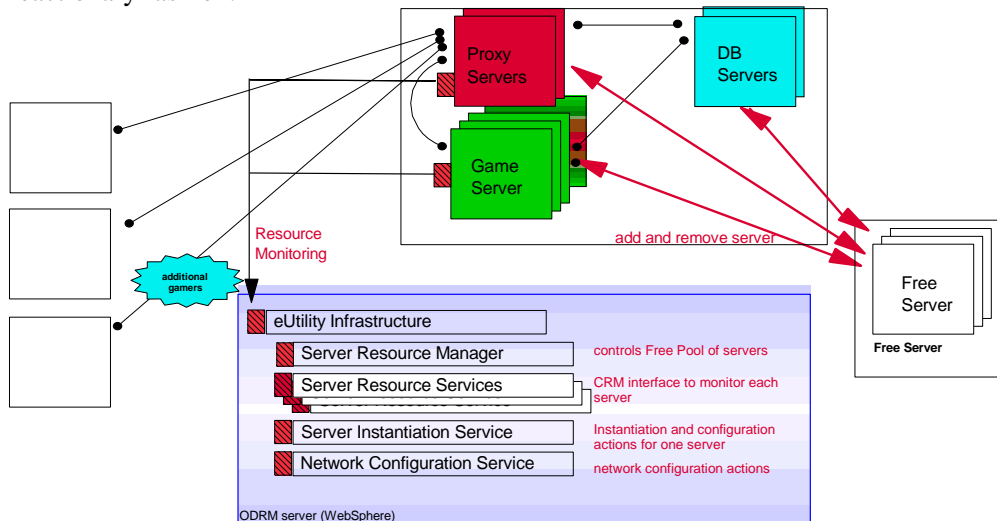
Proxy Servers

DB Servers

Game Server

add and remove server

Resource Monitoring

additional gamers

Free Server

Free Server

eUtility Infrastructure

Server Resource Manager

controls Free Pool of servers

Server Resource Services

CRM interface to monitor each server

Server Instantiation Service

Instantiation and configuration actions for one server

Network Configuration Service

network configuration actions

ODRM server (WebSphere)